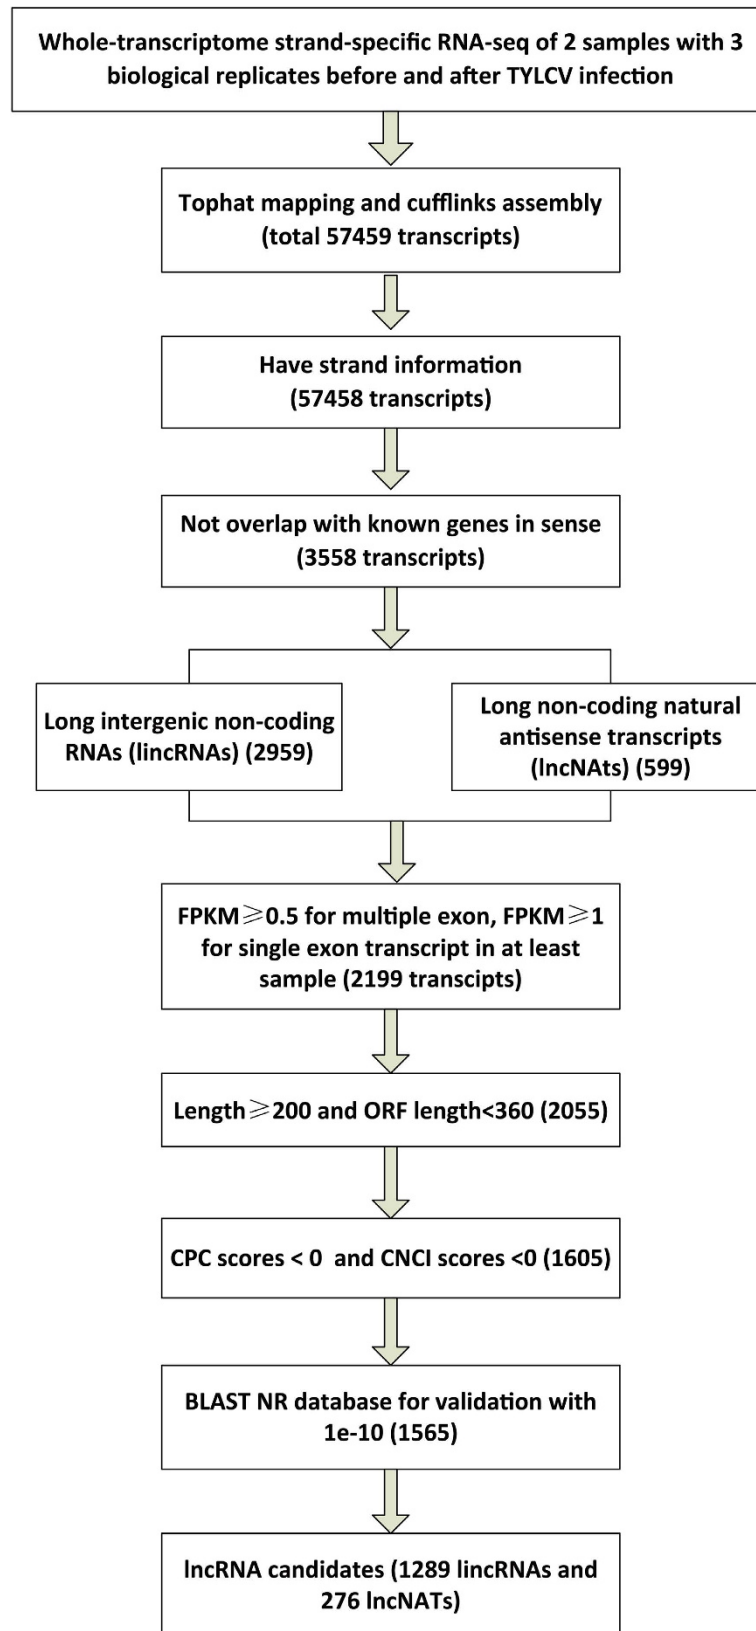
Whole-transcriptome strand-specific RNA-seq of 2 samples with 3 biological replicates before and after TYLCV infection

Tophat mapping and cufflinks assembly (total 57459 transcripts)

Have strand information (57458 transcripts)

Not overlap with known genes in sense (3558 transcripts)

Long intergenic non-coding RNAs (lincRNAs) (2959)

Long non-coding natural antisense transcripts (lncNATs) (599)

FPKM$\geqslant$0.5 for multiple exon, FPKM$\geqslant$1 for single exon transcript in at least sample (2199 transcipts)

Length$\geqslant$200 and ORF length<360 (2055)

CPC scores < 0 and CNCI scores <0 (1605)

BLAST NR database for validation with 1e-10 (1565)

lncRNA candidates (1289 lincRNAs and 276 lncNATs)